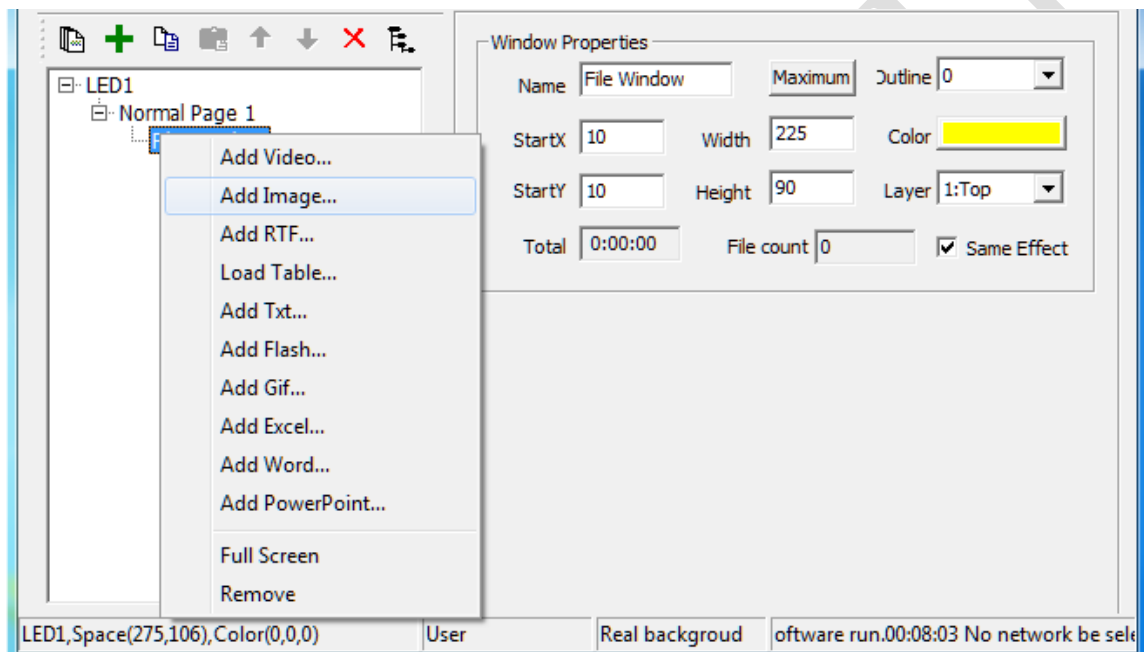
LED1
Normal Page 1
Add Video...
Add Image...
Add RTF...
Load Table...
Add Txt...
Add Flash...
Add Gif...
Add Excel...
Add Word...
Add PowerPoint...
Full Screen
Remove

Window Properties
Name File Window
Maximum
Outline 0
StartX 10
Width 225
Color
StartY 10
Height 90
Layer 1:Top
Total 0:00:00
File count 0
Same Effect

LED1,Space(275,106),Color(0,0,0) | User | Real backgroud | oftware run.00:08:03 No network be sele